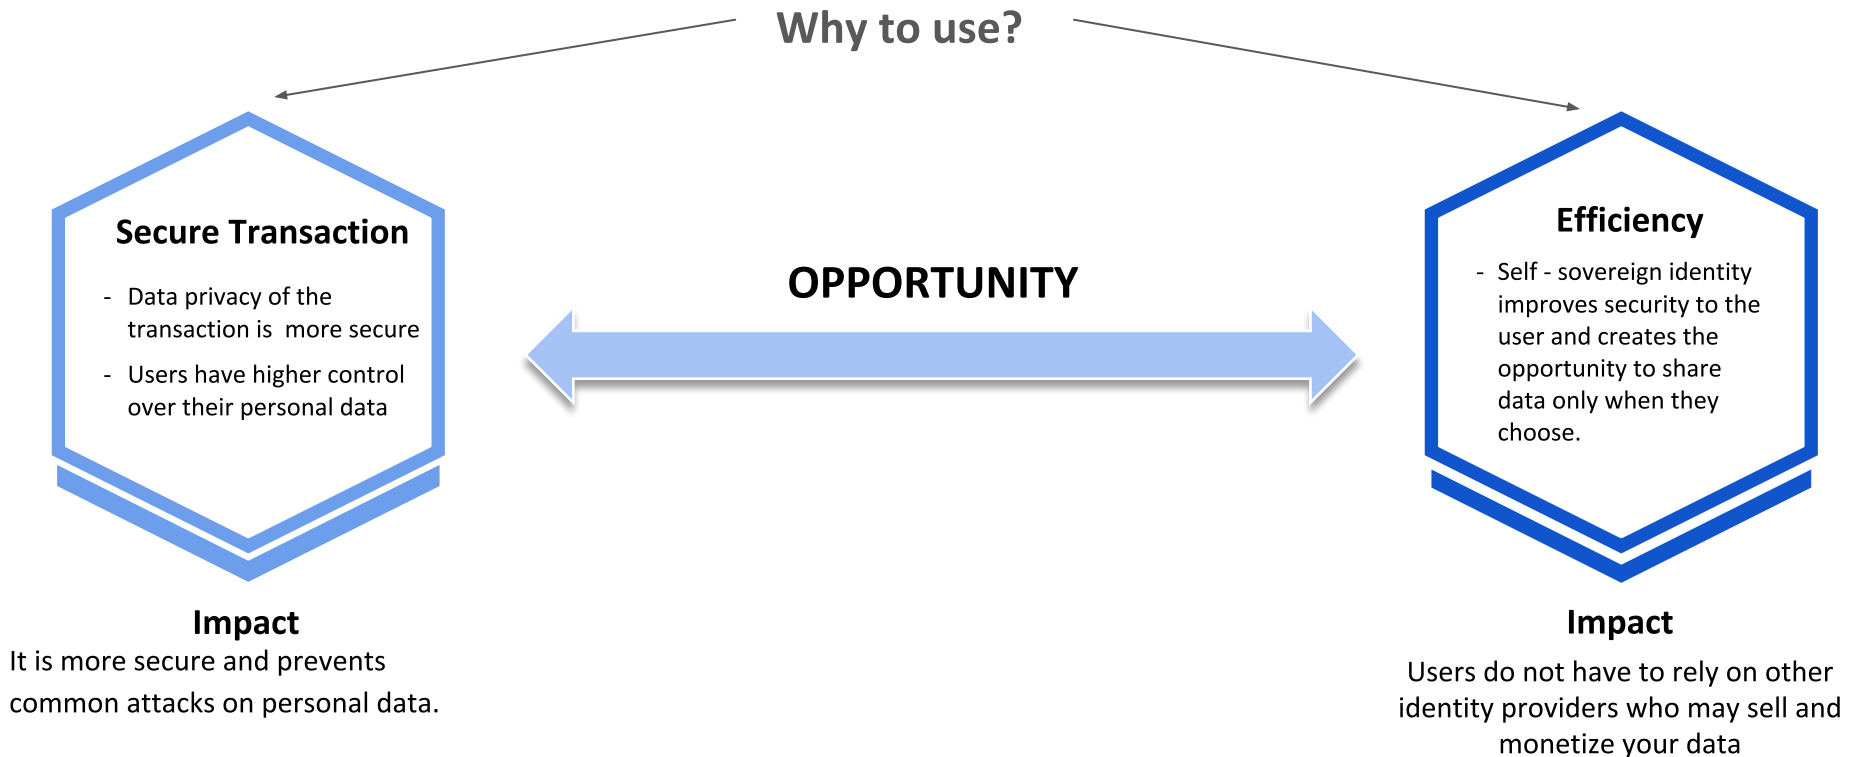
Why to use?

Secure Transaction

- Data privacy of the transaction is more secure
- Users have higher control over their personal data

OPPORTUNITY

Efficiency

- Self - sovereign identity improves security to the user and creates the opportunity to share data only when they choose.

Impact
It is more secure and prevents common attacks on personal data.

Impact
Users do not have to rely on other identity providers who may sell and monetize your data